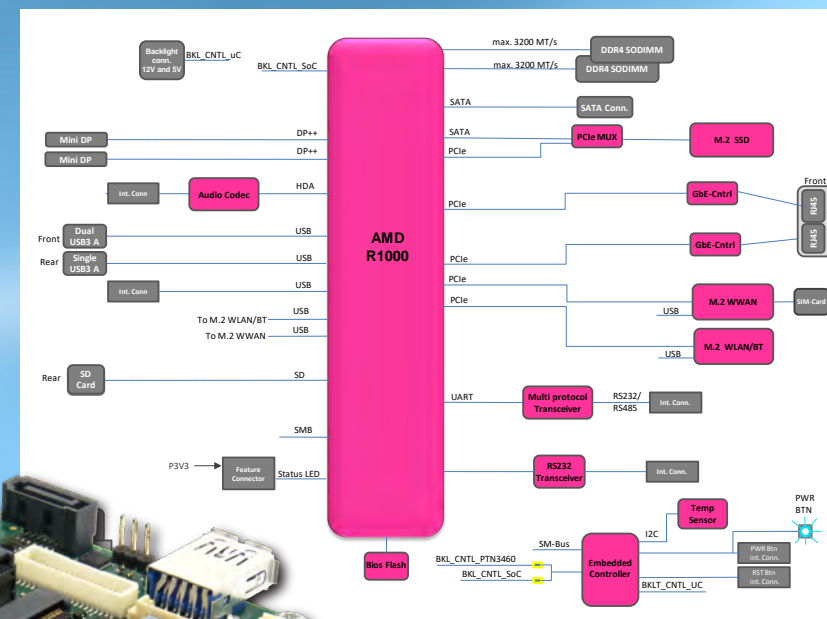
Backlight conn. 12V and 5V

BKL_CNTL_uC

BKL_CNTL_SoC

AMD R1000

max. 3200 MT/s

DDR4 SODIMM

max. 3200 MT/s

DDR4 SODIMM

SATA

SATA Conn.

SATA

PCIe MUX

M.2 SSD

PCIe

Mini DP

DP++

Mini DP

DP++

Int. Conn

Audio Codec

HDA

PCIe

GbE-Cntrl

Front

RJ45

RJ45

Front

Dual USB3 A

USB

Rear

Single USB3 A

USB

PCIe

GbE-Cntrl

PCIe

Int. Conn

USB

PCIe

M.2 WWAN

SIM-Card

To M.2 WLAN/BT

USB

USB

To M.2 WWAN

USB

M.2 WLAN/BT

USB

Rear

SD Card

SD

UART

Multi protocol Transceiver

RS232/ RS485

Int. Conn.

SMB

P3V3

Feature Connector

Status LED

RS232 Transceiver

Int. Conn.

Temp Sensor

PWR BTN

I2C

SM-Bus

Bios Flash

BKL_CNTL_PTN3460

BKL_CNTL_SoC

Embedded Controller

PWR Btn int. Conn.

RST Btn int. Conn.

BKLT_CNTL_UC